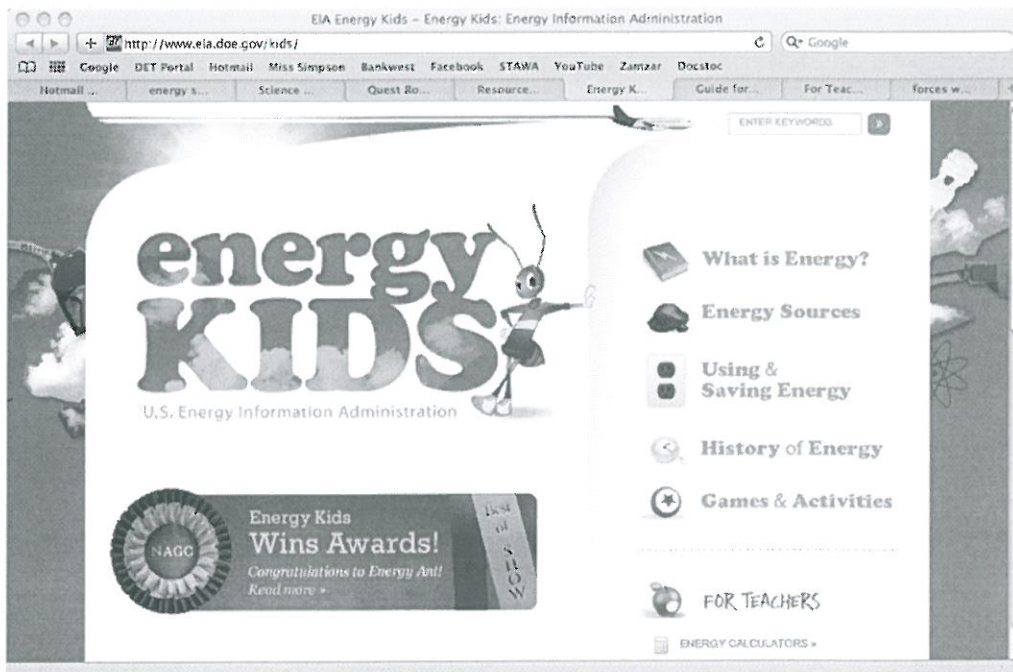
EIA Energy Kids – Energy Kids: Energy Information Administration

http://www.eia.doe.gov/kids/

Q- Google

Google DET Portal Hotmail Miss Simpson Bankwest Facebook STAWA YouTube Zamzar Docstoc

Hotmail ... | energy s... | Science ... | Quest Bo... | Resource... | Energy K... | Guide for... | For Teac... | forces w...

ENTER KEYWORDS

energy KIDS

U.S. Energy Information Administration

What is Energy?

Energy Sources

Using & Saving Energy

History of Energy

Games & Activities

NAGC

Energy Kids Wins Awards!

Congratulations to Energy Ant! Read more »

Best of Show

FOR TEACHERS

ENERGY CALCULATORS »